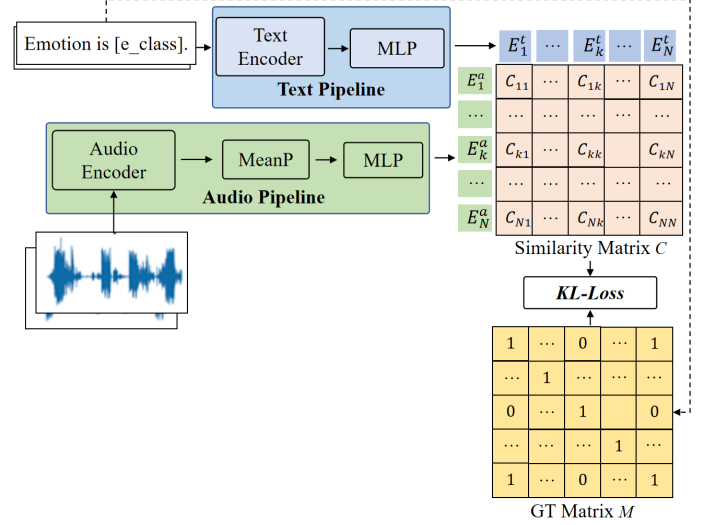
Emotion is [e_class].

Text Encoder

MLP

Text Pipeline

$E_1^t$ ⋯ $E_k^t$ ⋯ $E_N^t$

| | | | | | |
|---|---|---|---|---|---|
| $E_1^a$ | $C_{11}$ | ⋯ | $C_{1k}$ | ⋯ | $C_{1N}$ |
| ⋯ | ⋯ | ⋯ | ⋯ | ⋯ | ⋯ |
| $E_k^a$ | $C_{k1}$ | ⋯ | $C_{kk}$ | ⋯ | $C_{kN}$ |
| ⋯ | ⋯ | ⋯ | ⋯ | ⋯ | ⋯ |
| $E_N^a$ | $C_{N1}$ | ⋯ | $C_{Nk}$ | ⋯ | $C_{NN}$ |

Audio Encoder

MeanP

MLP

Audio Pipeline

Similarity Matrix $C$

KL-Loss

| | | | | |
|---|---|---|---|---|
| 1 | ⋯ | 0 | ⋯ | 1 |
| ⋯ | 1 | ⋯ | ⋯ | ⋯ |
| 0 | ⋯ | 1 | | 0 |
| ⋯ | ⋯ | ⋯ | 1 | ⋯ |
| 1 | ⋯ | 0 | ⋯ | 1 |

GT Matrix $M$